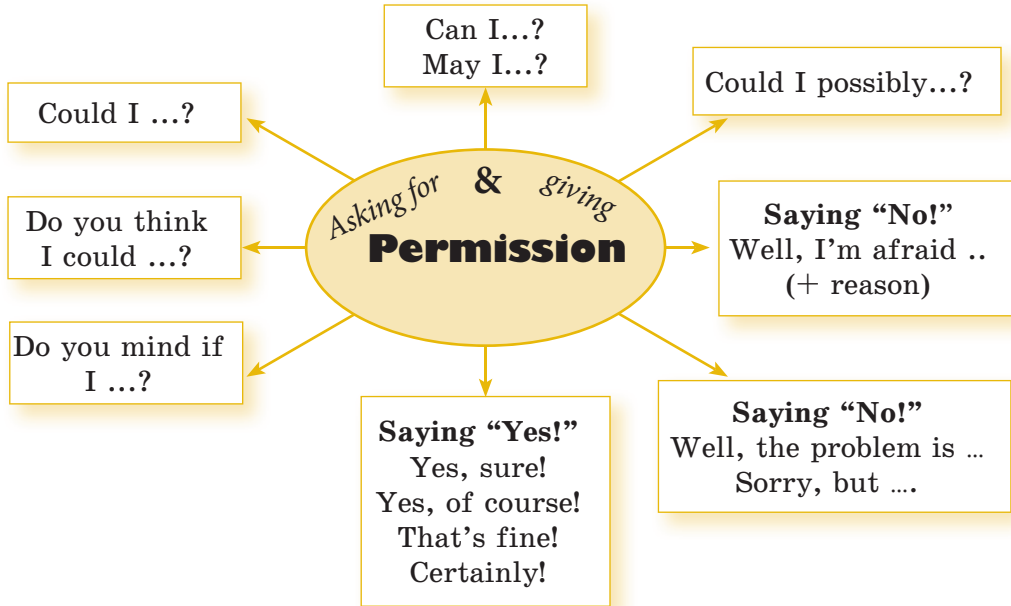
Asking for & giving
Permission

Can I…?
May I…?

Could I possibly…?

Saying “No!”
Well, I’m afraid ..
(+ reason)

Saying “No!”
Well, the problem is …
Sorry, but ….

Saying “Yes!”
Yes, sure!
Yes, of course!
That’s fine!
Certainly!

Do you mind if I …?

Do you think I could …?

Could I …?